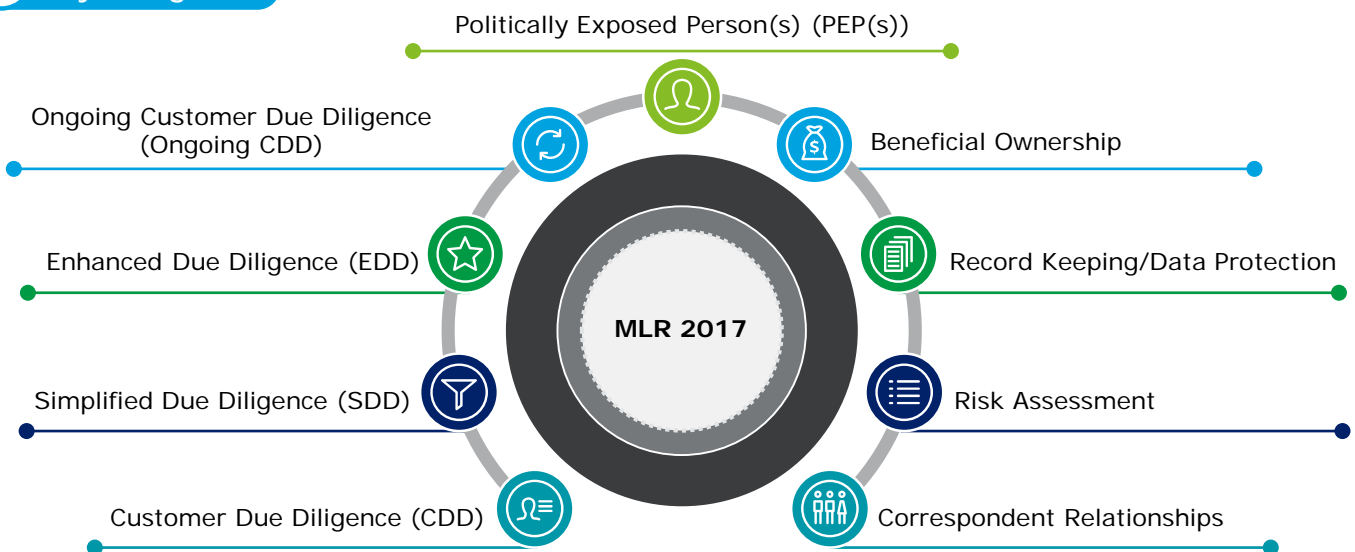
Politically Exposed Person(s) (PEP(s))

Ongoing Customer Due Diligence (Ongoing CDD)

Beneficial Ownership

Enhanced Due Diligence (EDD)

Record Keeping/Data Protection

MLR 2017

Simplified Due Diligence (SDD)

Risk Assessment

Customer Due Diligence (CDD)

Correspondent Relationships